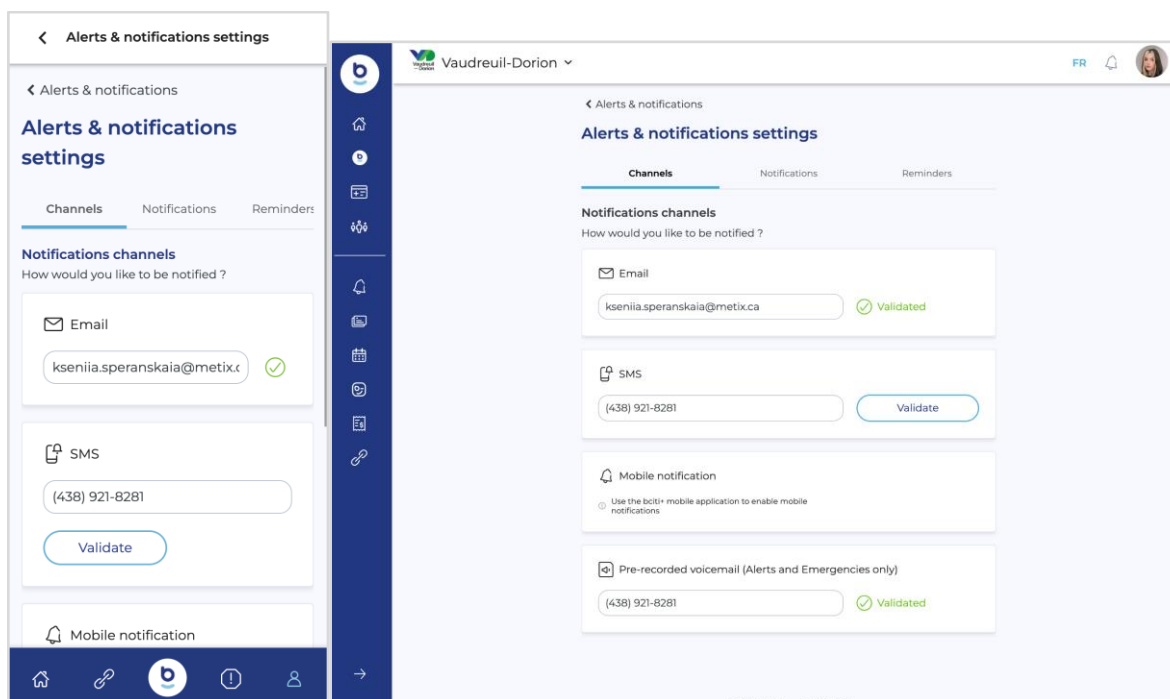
Alerts & notifications settings

Alerts & notifications

Alerts & notifications settings

Channels Notifications Reminders

Notifications channels
How would you like to be notified ?

Email

kseniia.speranskaia@metix.c

SMS

(438) 921-8281

Validate

Mobile notification

b

Vaudreuil-Dorion

Vaudreuil-Dorion

FR

Alerts & notifications

Alerts & notifications settings

Channels Notifications Reminders

Notifications channels
How would you like to be notified ?

Email

kseniia.speranskaia@metix.ca

Validated

SMS

(438) 921-8281

Validate

Mobile notification

Use the bciti+ mobile application to enable mobile notifications

Pre-recorded voicemail (Alerts and Emergencies only)

(438) 921-8281

Validated